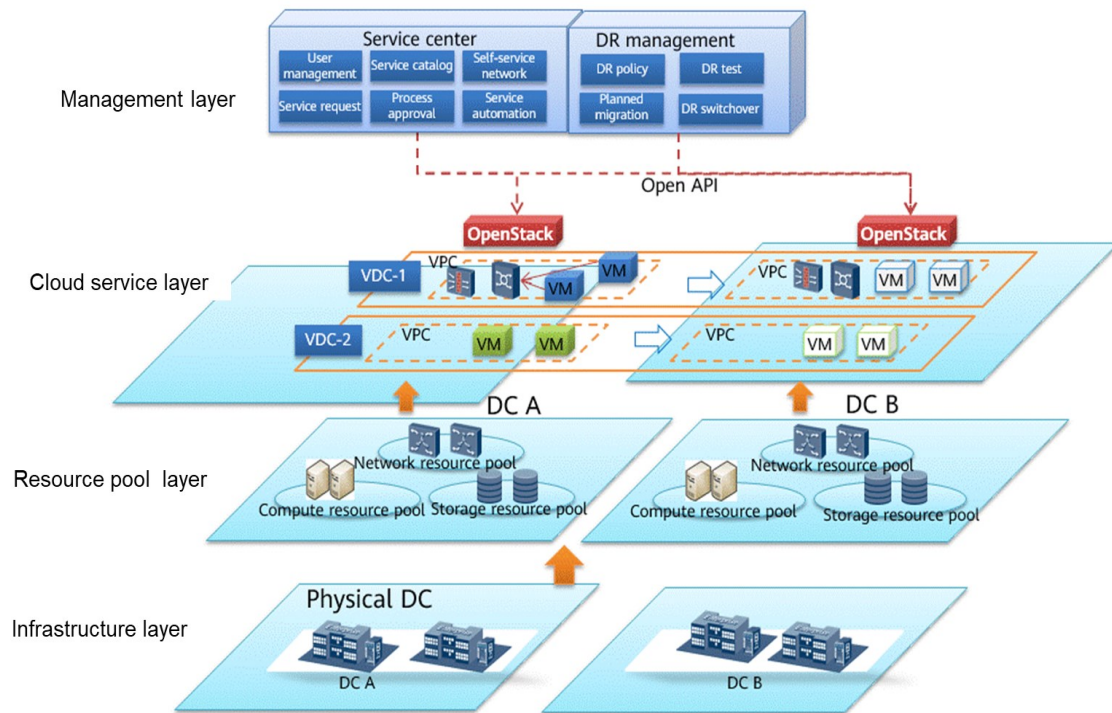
Management layer

Service center

User management

Service catalog

Self-service network

Service request

Process approval

Service automation

DR management

DR policy

DR test

Planned migration

DR switchover

Open API

OpenStack

OpenStack

Cloud service layer

VDC-1

VPC

VM

VM

VPC

VM

VM

VDC-2

VPC

VM

VM

VPC

VM

VM

DC A

DC B

Resource pool layer

Network resource pool

Compute resource pool

Storage resource pool

Network resource pool

Compute resource pool

Storage resource pool

Physical DC

Infrastructure layer

DC A

DC B